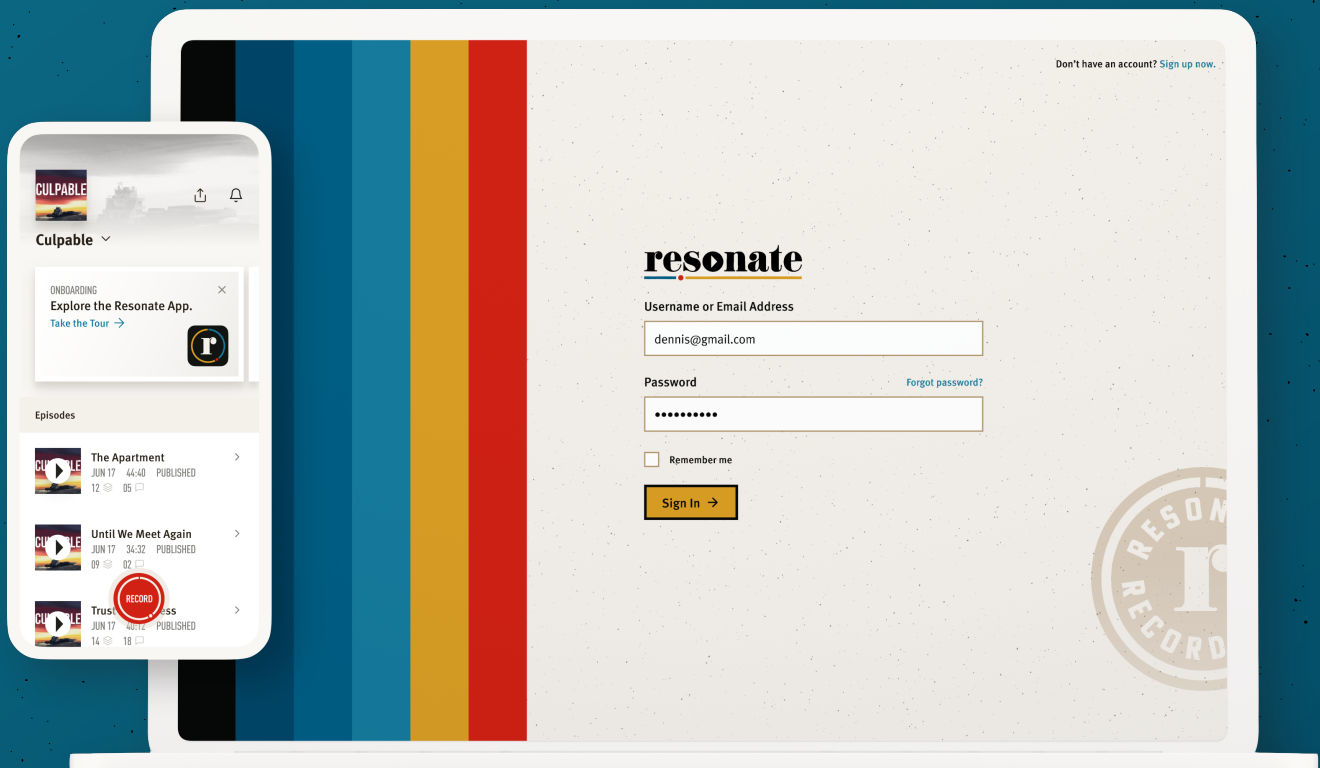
CULPABLE

Culpable

ONBOARDING
Explore the Resonate App.
Take the Tour →

Episodes

The Apartment
JUN 17 44:40 PUBLISHED
12 05

Until We Meet Again
JUN 17 34:32 PUBLISHED
09 02

Trus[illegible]ess
JUN 17 40:12 PUBLISHED
14 18

RECORD

Don't have an account? Sign up now.

resonate

Username or Email Address
dennis@gmail.com

Password
Forgot password?
••••••••••

Remember me

Sign In →

RESON
RECORD